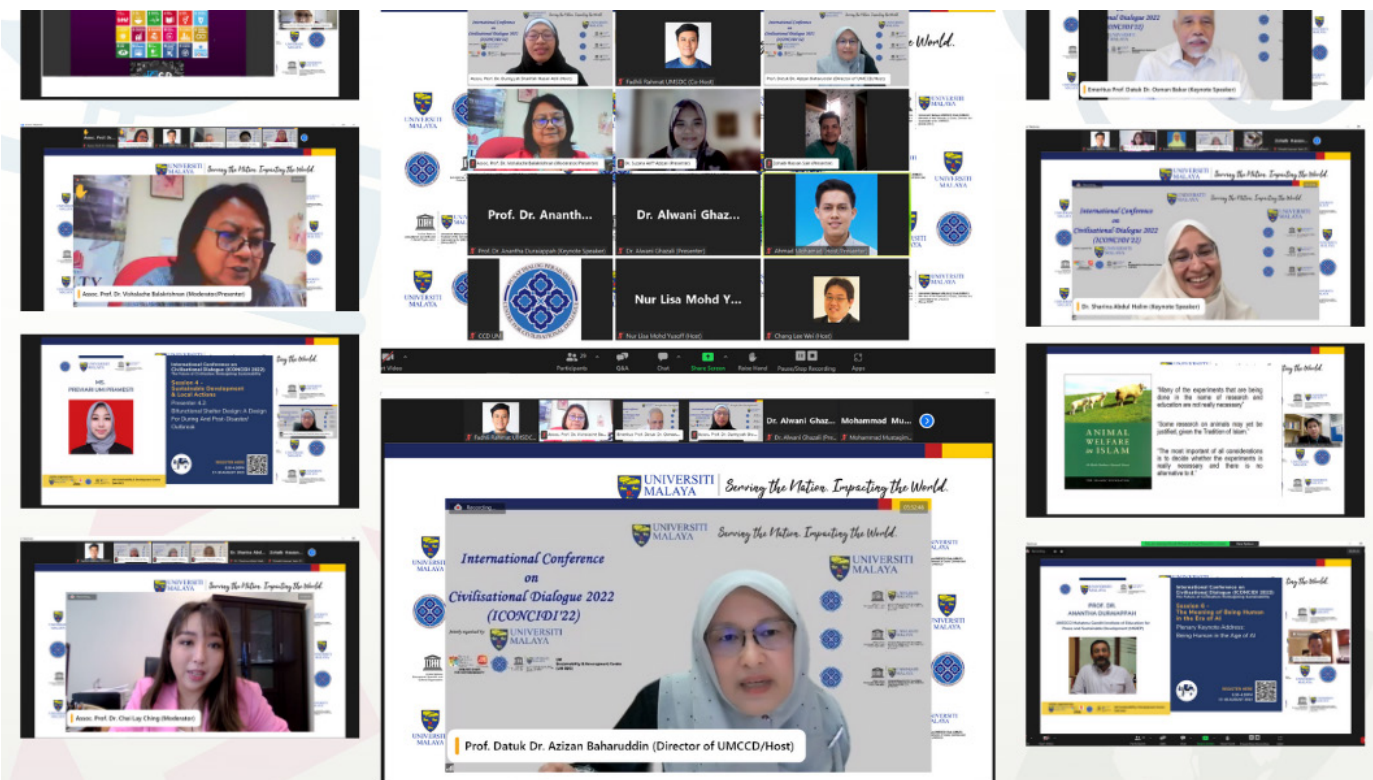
UNIVERSITI MALAYA

Serving the Nation. Impacting the World.

Assoc. Prof. Dr. Sharifah Hasan Azlin (Host)

Fadhli Rahmat UMCCD (Co-Host)

Prof. Datuk Dr. Azizan Baharuddin (Director of UMCCD/Host)

Assoc. Prof. Dr. Vishalache Balakrishnan (Moderator/Presenter)

Dr. Suzana Arif Hakim (Presenter)

Zohaib Hassan Sain (Presenter)

Prof. Dr. Ananth...

Dr. Alwani Ghaz...

Prof. Dr. Anantha Duraiappah (Keynote Speaker)

Dr. Alwani Ghazali (Presenter)

Ahmad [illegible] (Presenter)

Nur Lisa Mohd Y...

CCD UM

Nur Lisa Mohd Yusoff (Host)

Chang Lee Wei (Host)

Participants

Q&A

Chat

Share Screen

Raise Hand

Pause/Stop Recording

Apps

Emeritus Prof. Datuk Dr. Osman Bakar (Keynote Speaker)

International Conference on Civilisational Dialogue 2022 (ICONCIDI'22)

Dr. Sharifah Abdul Hafez (Keynote Speaker)

MS. PRIDHANI UMI PRAMESTI

International Conference on Civilisational Dialogue 2022 (ICONCIDI 2022)

Session 4 - Sustainable Development & Local Actions

Presenter 4.3

Bifunctional Shelter Design: A Design For During And Post-Disaster Outbreak

ANIMAL WELFARE in ISLAM

"Many of the experiments that are being done in the name of research and education are not really necessary"

"Some research on animals may yet be justified, given the Tradition of Islam."

"The most important of all considerations is to decide whether the experiments is really necessary and there is no alternative to it."

Fadhli Rahmat UMCCD

Dr. Alwani Ghaz...

Mohammad Mu...

Dr. Alwani Ghazali (Pre...

Mohammad Mustaqim...

Recording...

International Conference on Civilisational Dialogue 2022 (ICONCIDI'22)

Jointly organised by

UNIVERSITI MALAYA

Prof. Datuk Dr. Azizan Baharuddin (Director of UMCCD/Host)

Assoc. Prof. Dr. Chai Lay Ching (Moderator)

PROF. DR. ANANTHA DURAIAPPAH

Session 4 - The Meaning of Being Human in the Era of AI

Plenary Keynote Address

Being Human in the Age of AI